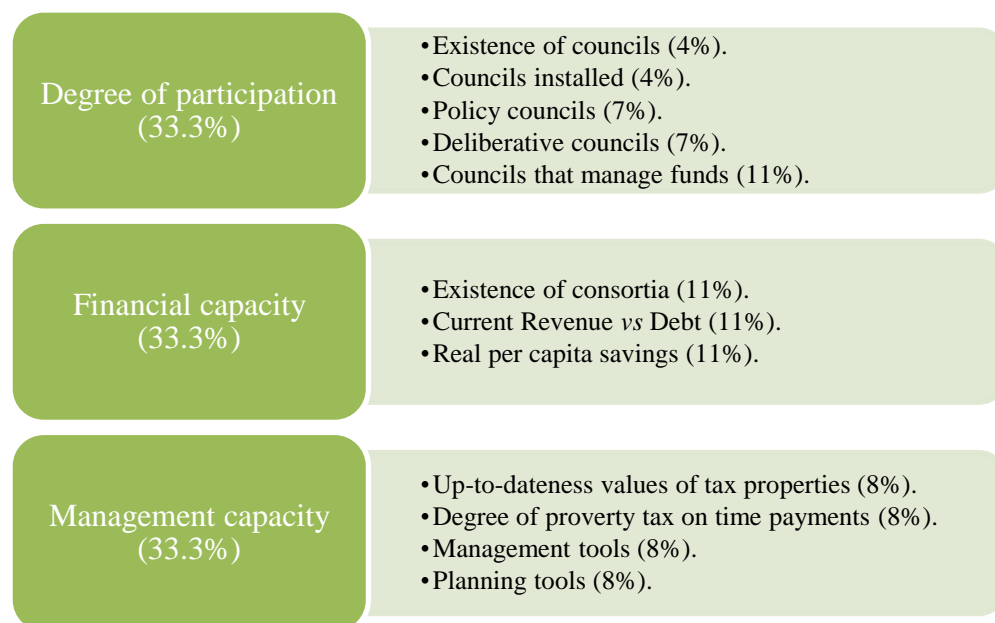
Degree of participation (33.3%)

•Existence of councils (4%).
•Councils installed (4%).
•Policy councils (7%).
•Deliberative councils (7%).
•Councils that manage funds (11%).

Financial capacity (33.3%)

•Existence of consortia (11%).
•Current Revenue *vs* Debt (11%).
•Real per capita savings (11%).

Management capacity (33.3%)

•Up-to-dateness values of tax properties (8%).
•Degree of proverty tax on time payments (8%).
•Management tools (8%).
•Planning tools (8%).